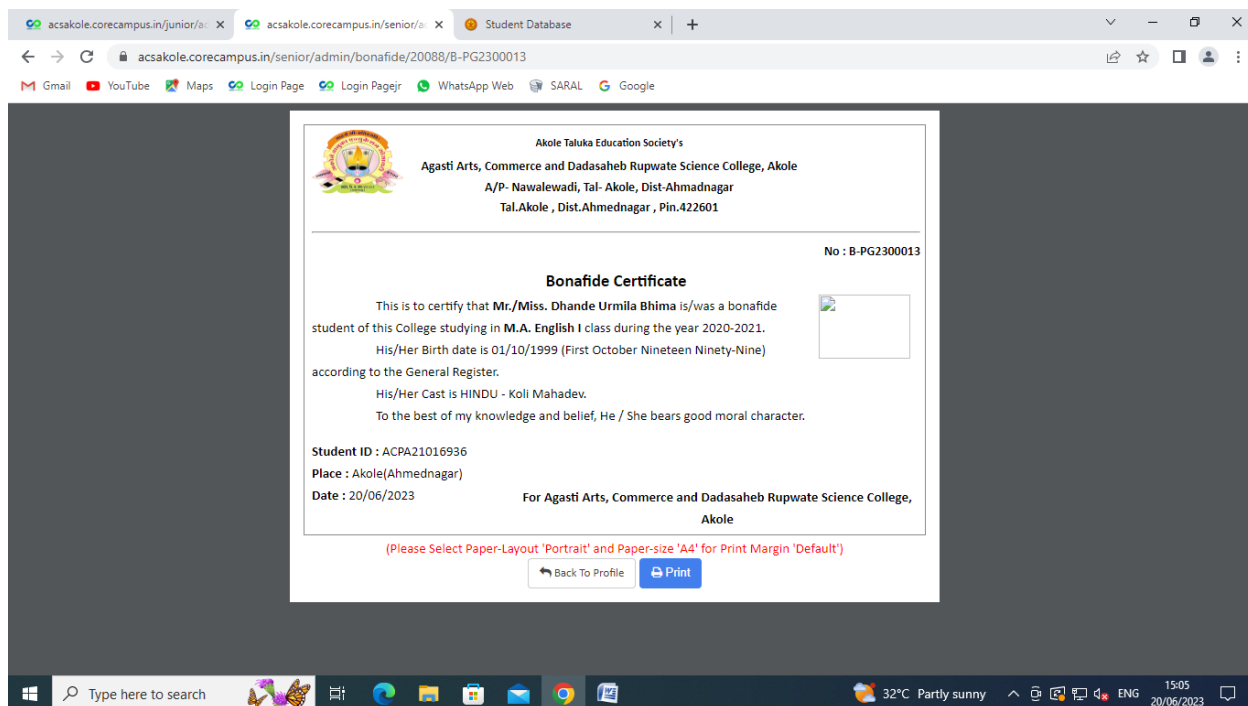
acsakole.corecampus.in/junior/ac ×
acsakole.corecampus.in/senior/ac ×
Student Database ×
+

acsakole.corecampus.in/senior/admin/bonafide/20088/B-PG2300013

Gmail YouTube Maps Login Page Login Pagejr WhatsApp Web SARAL Google

Akole Taluka Education Society's
Agasti Arts, Commerce and Dadasaheb Rupwate Science College, Akole
A/P- Nawalewadi, Tal- Akole, Dist-Ahmadnagar
Tal.Akole , Dist.Ahmednagar , Pin.422601

No : B-PG2300013

Bonafide Certificate

This is to certify that Mr./Miss. Dhande Urmila Bhima is/was a bonafide student of this College studying in M.A. English I class during the year 2020-2021.

His/Her Birth date is 01/10/1999 (First October Nineteen Ninety-Nine) according to the General Register.

His/Her Cast is HINDU - Koli Mahadev.

To the best of my knowledge and belief, He / She bears good moral character.

Student ID : ACPA21016936
Place : Akole(Ahmednagar)
Date : 20/06/2023

For Agasti Arts, Commerce and Dadasaheb Rupwate Science College, Akole

(Please Select Paper-Layout 'Portrait' and Paper-size 'A4' for Print Margin 'Default')

Back To Profile
Print

Type here to search
32°C Partly sunny
ENG
15:05
20/06/2023